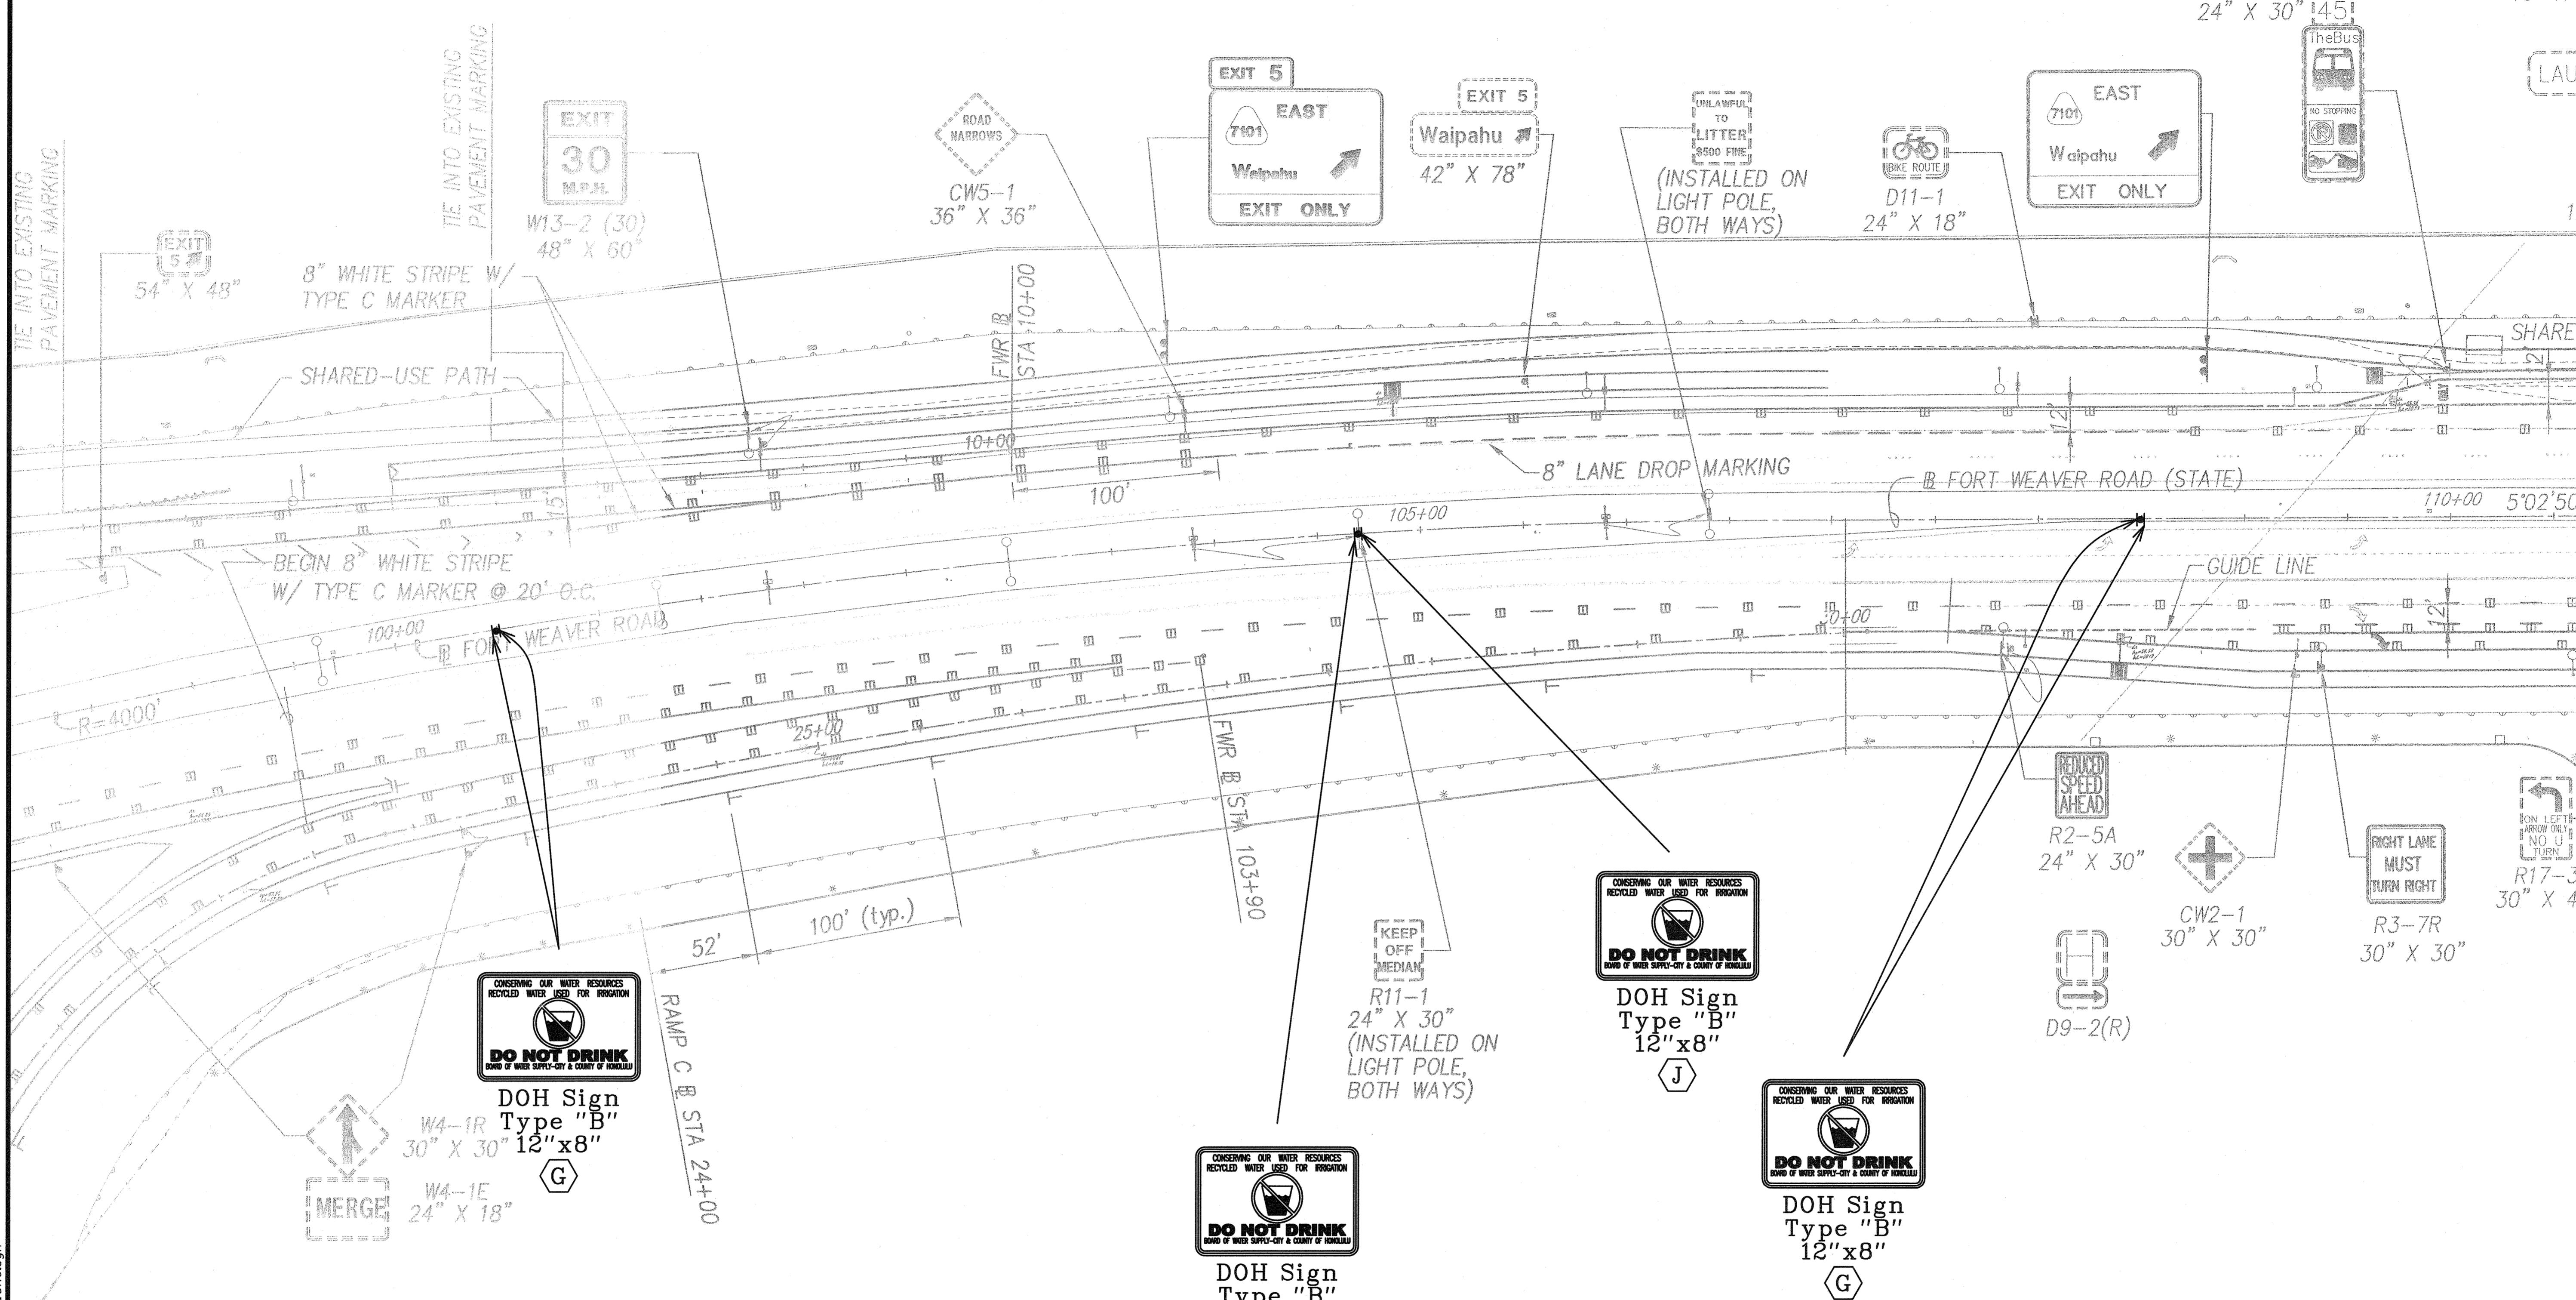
24" X 30" 45

TheBus

NO STOPPING

LAU

EXIT 5

EAST

7101

Waipahu

EXIT ONLY

EXIT 5

Waipahu

42" X 78"

UNLAWFUL TO LITTER $500 FINE

(INSTALLED ON LIGHT POLE, BOTH WAYS)

BIKE ROUTE

D11-1
24" X 18"

EAST

7101

Waipahu

EXIT ONLY

ROAD NARROWS

CW5-1
36" X 36"

EXIT
30
M.P.H.

W13-2 (30)
48" X 60"

TIE INTO EXISTING PAVEMENT MARKING

TIE INTO EXISTING PAVEMENT MARKING

EXIT 5

54" X 48"

8" WHITE STRIPE W/ TYPE C MARKER

SHARED-USE PATH

FWR ℄ STA 10+00

10+00

100'

8" LANE DROP MARKING

℄ FORT WEAVER ROAD (STATE)

SHARE

110+00 5°02'50

105+00

15'

12'

12'

12'

BEGIN 8" WHITE STRIPE W/ TYPE C MARKER @ 20' O.C.

100+00

℄ FORT WEAVER ROAD

GUIDE LINE

0+00

R=4000'

25+00

FWR ℄ STA 103+90

REDUCED SPEED AHEAD

R2-5A
24" X 30"

CW2-1
30" X 30"

RIGHT LANE MUST TURN RIGHT

R3-7R
30" X 30"

ON LEFT ARROW ONLY NO U TURN

R17-3
30" X 4

100' (typ.)

52'

KEEP OFF MEDIAN

R11-1
24" X 30"
(INSTALLED ON LIGHT POLE, BOTH WAYS)

D9-2(R)

RAMP C ℄ STA 24+00

CONSERVING OUR WATER RESOURCES
RECYCLED WATER USED FOR IRRIGATION
DO NOT DRINK
BOARD OF WATER SUPPLY-CITY & COUNTY OF HONOLULU

DOH Sign
Type "B"
12"x8"
G

W4-1R
30" X 30"

MERGE

W4-1E
24" X 18"

CONSERVING OUR WATER RESOURCES
RECYCLED WATER USED FOR IRRIGATION
DO NOT DRINK
BOARD OF WATER SUPPLY-CITY & COUNTY OF HONOLULU

DOH Sign
Type "B"

CONSERVING OUR WATER RESOURCES
RECYCLED WATER USED FOR IRRIGATION
DO NOT DRINK
BOARD OF WATER SUPPLY-CITY & COUNTY OF HONOLULU

DOH Sign
Type "B"
12"x8"
J

CONSERVING OUR WATER RESOURCES
RECYCLED WATER USED FOR IRRIGATION
DO NOT DRINK
BOARD OF WATER SUPPLY-CITY & COUNTY OF HONOLULU

DOH Sign
Type "B"
12"x8"
G